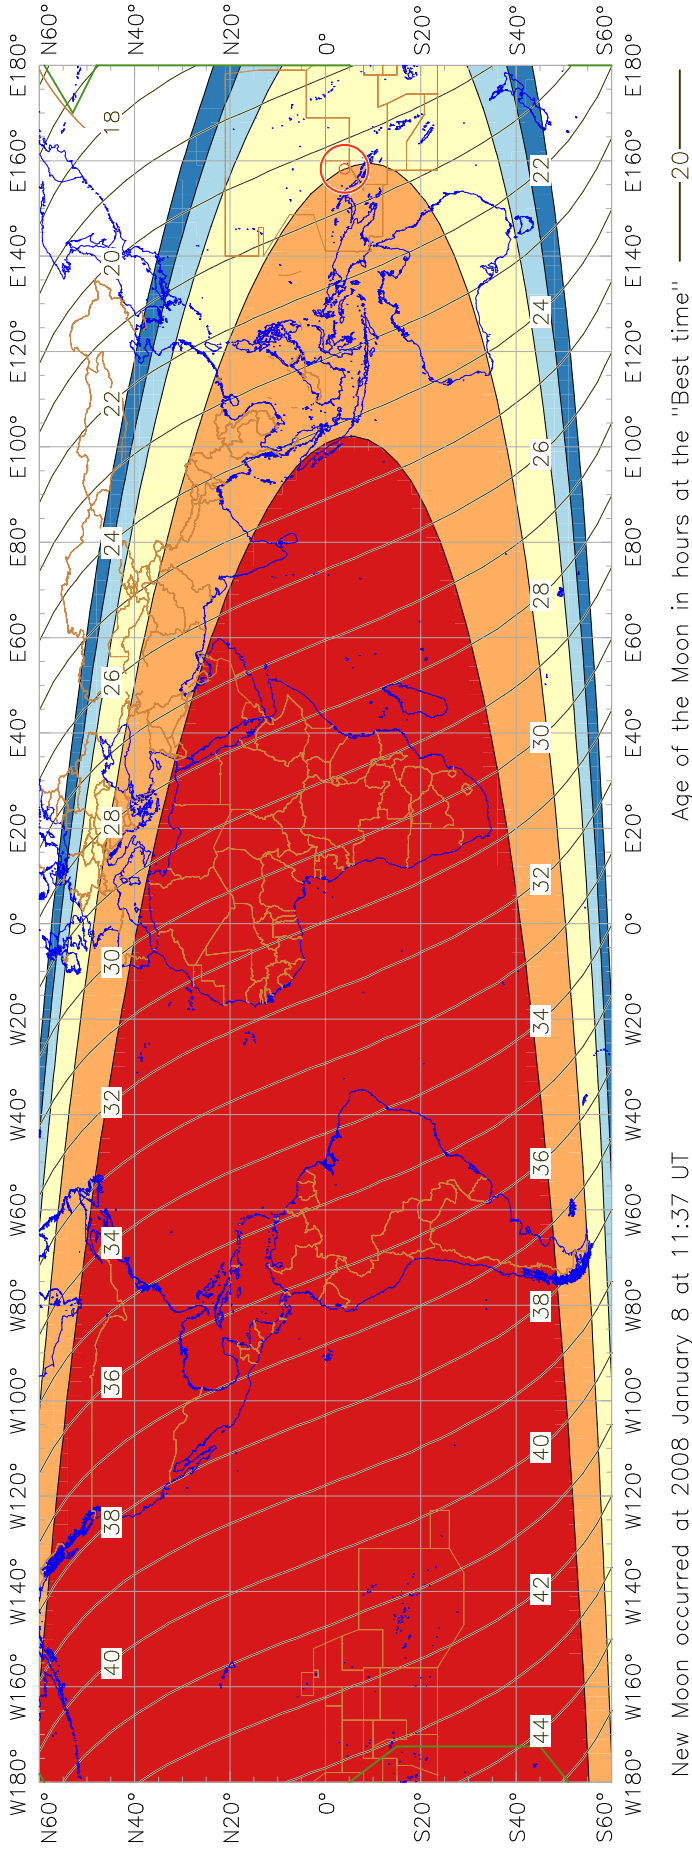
N60° N40° N20° 0° S20° S40° S60°

E180° E160° E140° E120° E100° E80° E60° E40° E20° 0° W20° W40° W60° W80° W100° W120° W140° W160° W180°

18 20 22 24 26 28 30 32 34 36 38 40

22 24 26 28 30 32 34 36 38 40 42 44

N60° N40° N20° 0° S20° S40° S60°

E180° E160° E140° E120° E100° E80° E60° E40° E20° 0° W20° W40° W60° W80° W100° W120° W140° W160° W180°

Age of the Moon in hours at the "Best time" —— 20 ——

New Moon occurred at 2008 January 8 at 11:37 UT